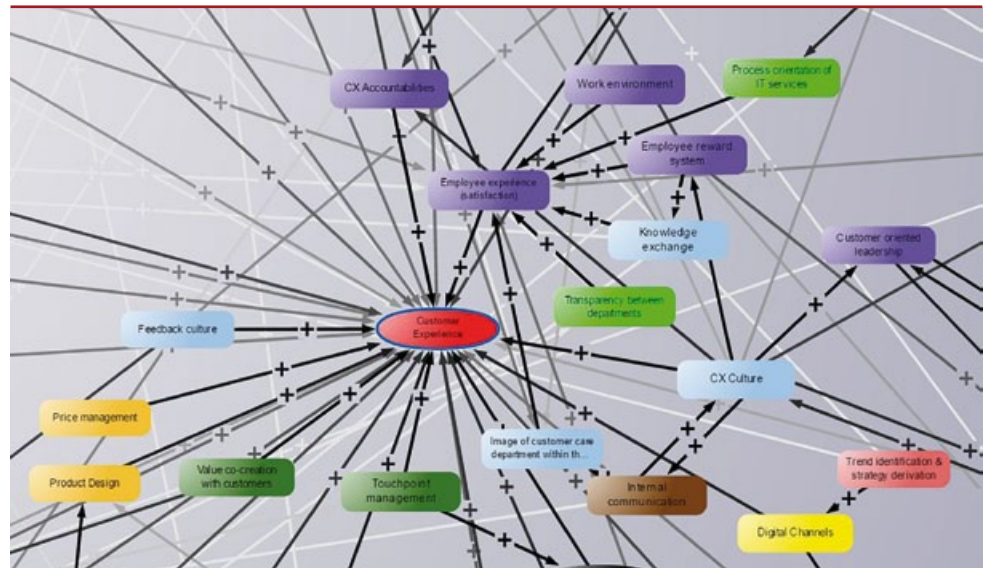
CX Accountabilities

Work environment

Process orientation of IT services

Employee reward system

Employee experience (satisfaction)

Knowledge exchange

Customer oriented leadership

Transparency between departments

Feedback culture

Customer Experience

CX Culture

Price management

Image of customer care department within th...

Trend identification & strategy derivation

Product Design

Value co-creation with customers

Touchpoint management

Internal communication

Digital Channels